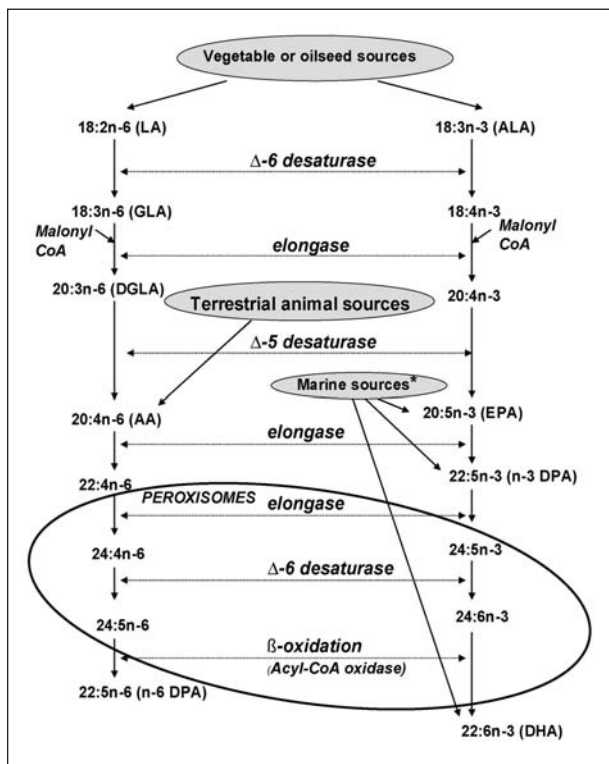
Vegetable or oilseed sources

18:2n-6 (LA)

18:3n-3 (ALA)

Δ-6 desaturase

18:3n-6 (GLA)

18:4n-3

Malonyl CoA

Malonyl CoA

elongase

20:3n-6 (DGLA)

Terrestrial animal sources

20:4n-3

Δ-5 desaturase

Marine sources*

20:4n-6 (AA)

20:5n-3 (EPA)

elongase

22:4n-6

22:5n-3 (n-3 DPA)

PEROXISOMES

elongase

24:4n-6

24:5n-3

Δ-6 desaturase

24:5n-6

24:6n-3

ß-oxidation

(Acyl-CoA oxidase)

22:5n-6 (n-6 DPA)

22:6n-3 (DHA)